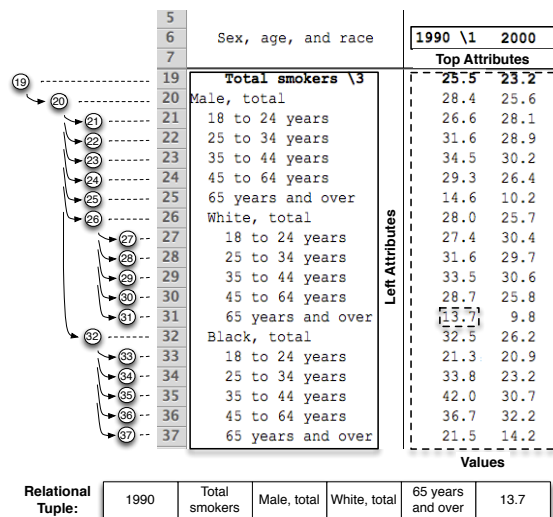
| | | | |
|---|---|---|---|
| 5 | | | |
| 6 | Sex, age, and race | 1990 \1 | 2000 |
| 7 | | Top Attributes | |
| 19 | Total smokers \3 | 25.5 | 23.2 |
| 20 | Male, total | 28.4 | 25.6 |
| 21 | 18 to 24 years | 26.6 | 28.1 |
| 22 | 25 to 34 years | 31.6 | 28.9 |
| 23 | 35 to 44 years | 34.5 | 30.2 |
| 24 | 45 to 64 years | 29.3 | 26.4 |
| 25 | 65 years and over | 14.6 | 10.2 |
| 26 | White, total | 28.0 | 25.7 |
| 27 | 18 to 24 years | 27.4 | 30.4 |
| 28 | 25 to 34 years | 31.6 | 29.7 |
| 29 | 35 to 44 years | 33.5 | 30.6 |
| 30 | 45 to 64 years | 28.7 | 25.8 |
| 31 | 65 years and over | 13.7 | 9.8 |
| 32 | Black, total | 32.5 | 26.2 |
| 33 | 18 to 24 years | 21.3 | 20.9 |
| 34 | 25 to 34 years | 33.8 | 23.2 |
| 35 | 35 to 44 years | 42.0 | 30.7 |
| 36 | 45 to 64 years | 36.7 | 32.2 |
| 37 | 65 years and over | 21.5 | 14.2 |

19 20 21 22 23 24 25 26 27 28 29 30 31 32 33 34 35 36 37

Left Attributes

Values

| Relational Tuple: | 1990 | Total smokers | Male, total | White, total | 65 years and over | 13.7 |
|---|---|---|---|---|---|---|